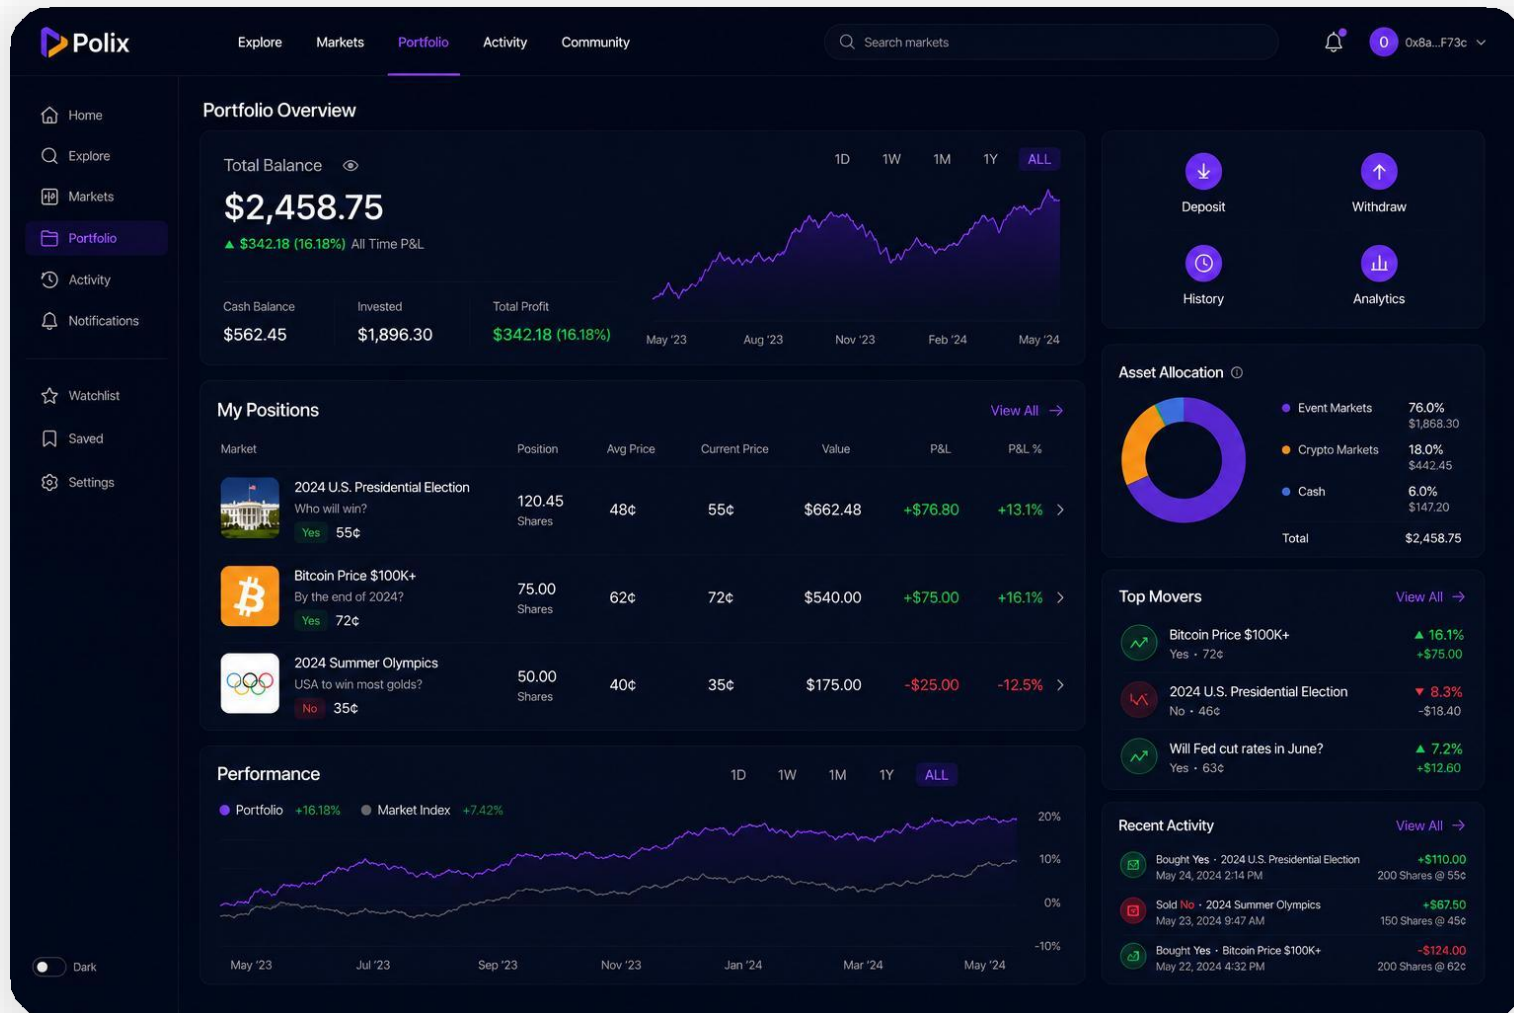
Polix

Explore Markets Portfolio Activity Community

Search markets

0 0x8a...F73c

Home
Explore
Markets
Portfolio
Activity
Notifications

Watchlist
Saved
Settings

Dark

Portfolio Overview

Total Balance
$2,458.75
▲ $342.18 (16.18%) All Time P&L

1D 1W 1M 1Y ALL

Cash Balance
$562.45

Invested
$1,896.30

Total Profit
$342.18 (16.18%)

May '23 Aug '23 Nov '23 Feb '24 May '24

Deposit
Withdraw
History
Analytics

My Positions
View All →

| Market | Position | Avg Price | Current Price | Value | P&L | P&L % |
|---|---|---|---|---|---|---|
| 2024 U.S. Presidential Election Who will win? Yes 55¢ | 120.45 Shares | 48¢ | 55¢ | $662.48 | +$76.80 | +13.1% |
| Bitcoin Price $100K+ By the end of 2024? Yes 72¢ | 75.00 Shares | 62¢ | 72¢ | $540.00 | +$75.00 | +16.1% |
| 2024 Summer Olympics USA to win most golds? No 35¢ | 50.00 Shares | 40¢ | 35¢ | $175.00 | -$25.00 | -12.5% |

Asset Allocation

Event Markets 76.0% $1,868.30
Crypto Markets 18.0% $442.45
Cash 6.0% $147.20
Total $2,458.75

Top Movers
View All →

Bitcoin Price $100K+
Yes · 72¢
▲ 16.1%
+$75.00

2024 U.S. Presidential Election
No · 46¢
▼ 8.3%
-$18.40

Will Fed cut rates in June?
Yes · 63¢
▲ 7.2%
+$12.60

Performance

1D 1W 1M 1Y ALL

Portfolio +16.18% Market Index +7.42%

20%
10%
0%
-10%

May '23 Jul '23 Sep '23 Nov '23 Jan '24 Mar '24 May '24

Recent Activity
View All →

Bought Yes · 2024 U.S. Presidential Election
May 24, 2024 2:14 PM
+$110.00
200 Shares @ 55¢

Sold No · 2024 Summer Olympics
May 23, 2024 9:47 AM
+$67.50
150 Shares @ 45¢

Bought Yes · Bitcoin Price $100K+
May 22, 2024 4:32 PM
-$124.00
200 Shares @ 62¢